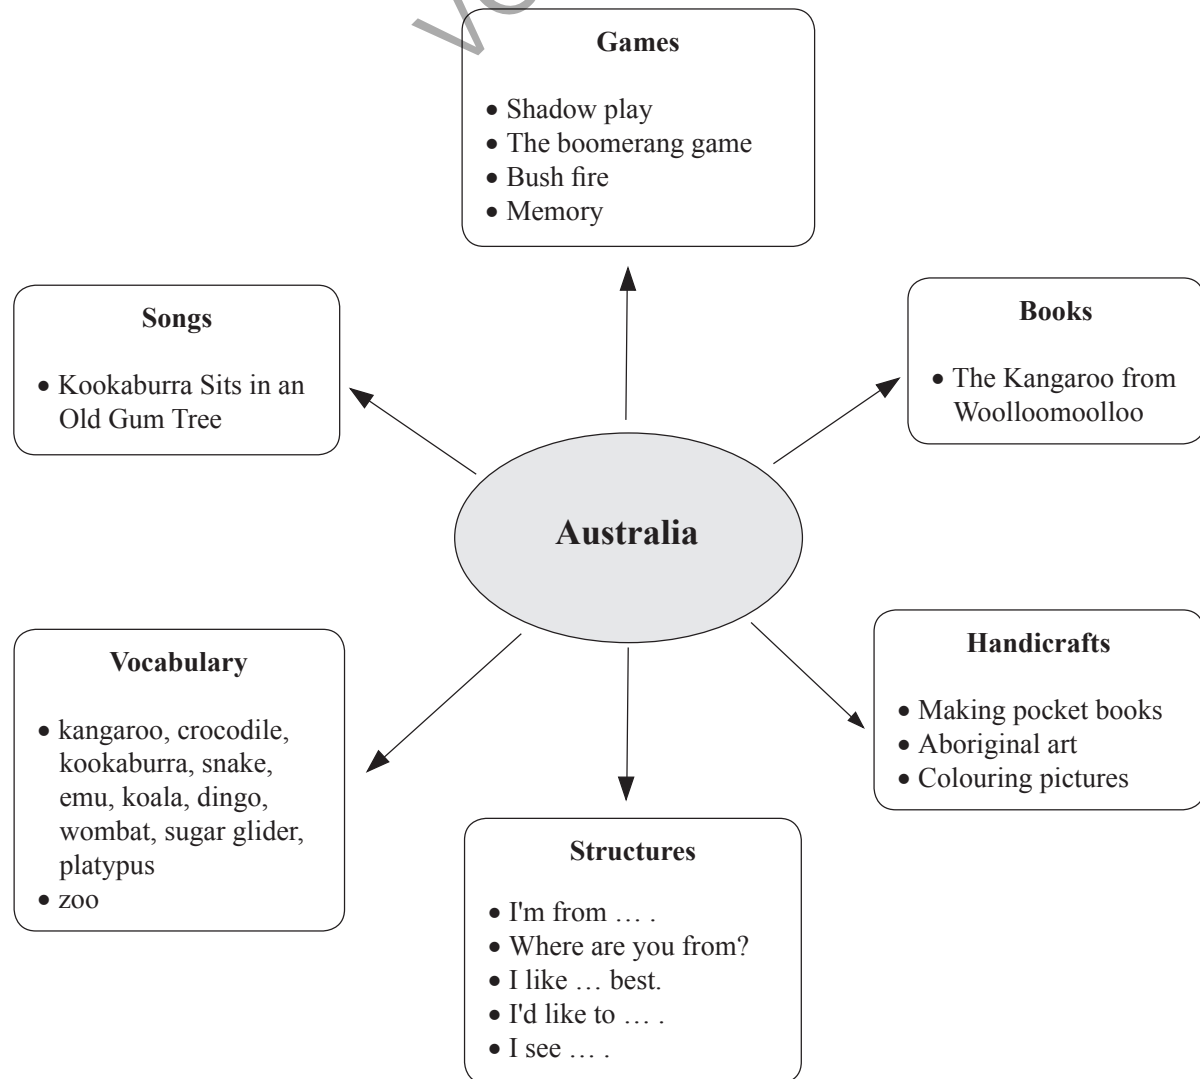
Games

• Shadow play
• The boomerang game
• Bush fire
• Memory

Songs

• Kookaburra Sits in an Old Gum Tree

Books

• The Kangaroo from Woolloomoolloo

Australia

Vocabulary

• kangaroo, crocodile, kookaburra, snake, emu, koala, dingo, wombat, sugar glider, platypus
• zoo

Handicrafts

• Making pocket books
• Aboriginal art
• Colouring pictures

Structures

• I'm from … .
• Where are you from?
• I like … best.
• I'd like to … .
• I see … .